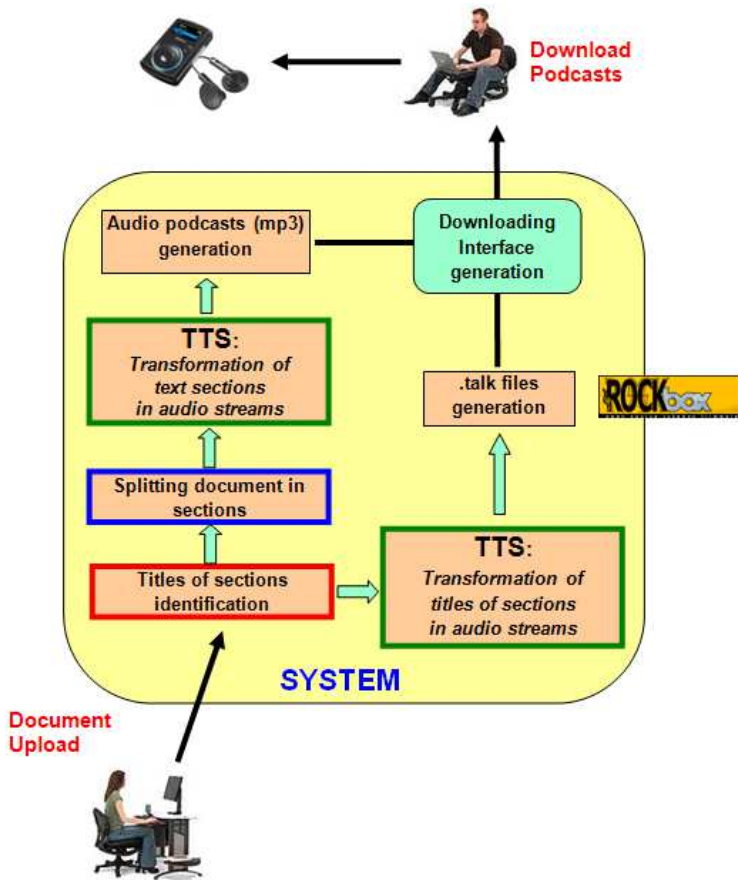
Download Podcasts

Audio podcasts (mp3) generation

Downloading Interface generation

TTS: *Transformation of text sections in audio streams*

.talk files generation

ROCKbox

Splitting document in sections

Titles of sections identification

TTS: *Transformation of titles of sections in audio streams*

SYSTEM

Document Upload